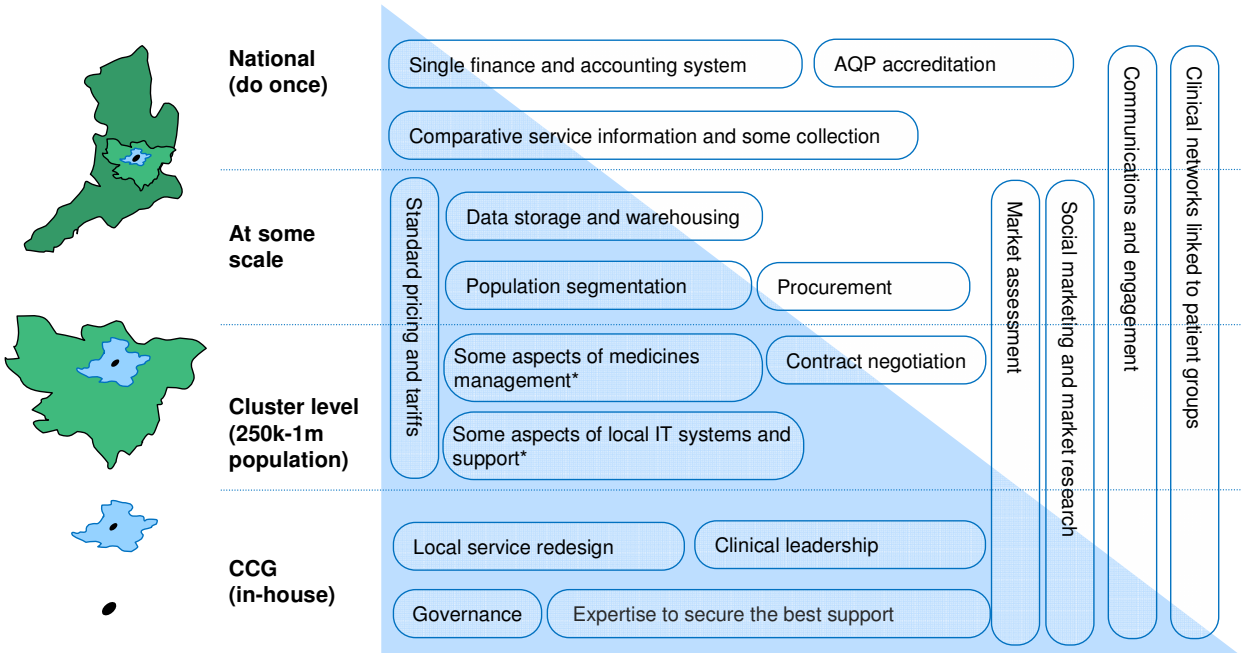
National (do once)

Single finance and accounting system

AQP accreditation

Comparative service information and some collection

At some scale

Standard pricing and tariffs

Data storage and warehousing

Population segmentation

Procurement

Cluster level (250k-1m population)

Some aspects of medicines management*

Contract negotiation

Some aspects of local IT systems and support*

CCG (in-house)

Local service redesign

Clinical leadership

Governance

Expertise to secure the best support

Market assessment

Social marketing and market research

Communications and engagement

Clinical networks linked to patient groups